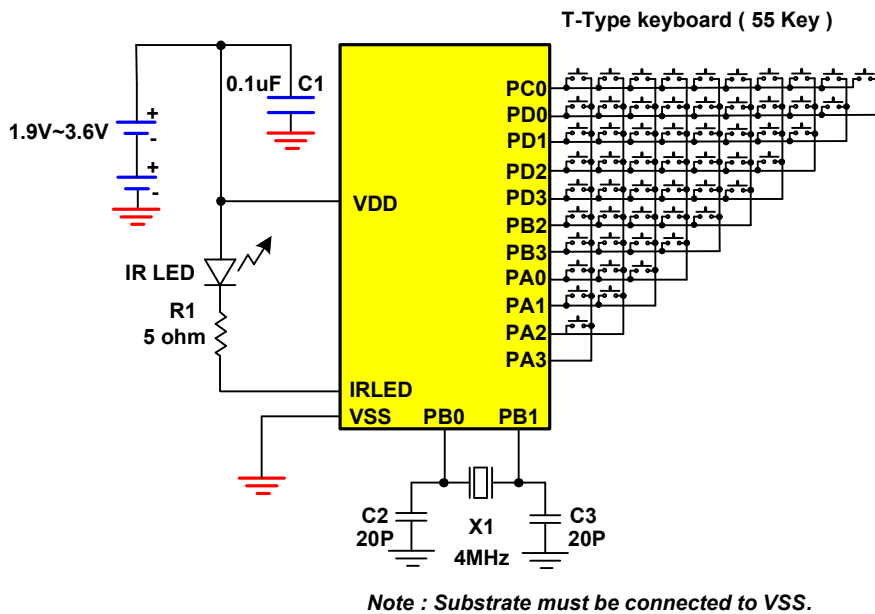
T-Type keyboard ( 55 Key )

0.1uF C1

1.9V~3.6V

+
-
+
-

VDD

PC0
PD0
PD1
PD2
PD3
PB2
PB3
PA0
PA1
PA2
PA3

IR LED

R1
5 ohm

IRLED
VSS PB0 PB1

C2
20P

X1
4MHz

C3
20P

Note : Substrate must be connected to VSS.